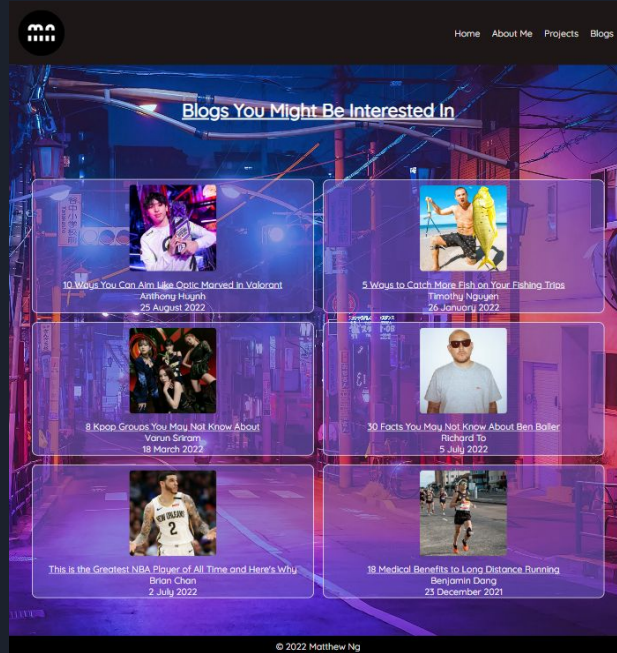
mn

Home About Me Projects Blogs

Blogs You Might Be Interested In

10 Ways You Can Aim Like Optic Marved in Valorant
Anthony Huynh
25 August 2022

5 Ways to Catch More Fish on Your Fishing Trips
Timothy Nguyen
26 January 2022

8 Kpop Groups You May Not Know About
Varun Sriram
18 March 2022

30 Facts You May Not Know About Ben Baller
Richard To
5 July 2022

This is the Greatest NBA Player of All Time and Here's Why
Brian Chan
2 July 2022

18 Medical Benefits to Long Distance Running
Benjamin Dang
23 December 2021

© 2022 Matthew Ng